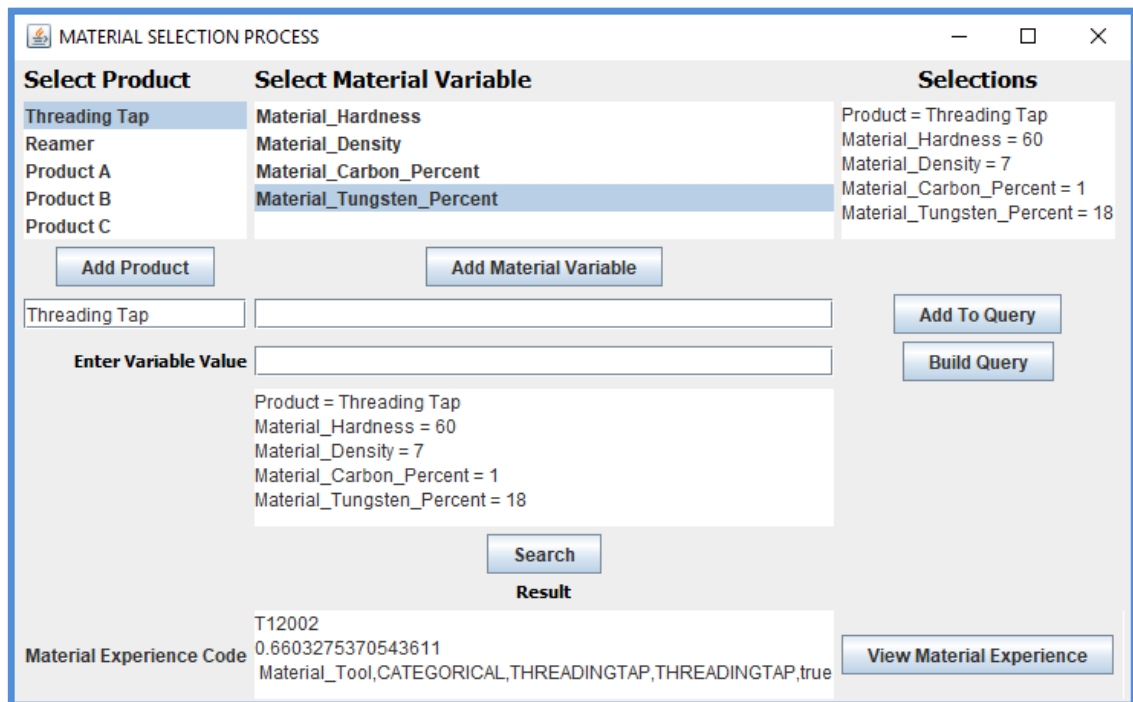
MATERIAL SELECTION PROCESS

Select Product

Threading Tap
Reamer
Product A
Product B
Product C

Add Product

Select Material Variable

Material_Hardness
Material_Density
Material_Carbon_Percent
Material_Tungsten_Percent

Add Material Variable

Selections

Product = Threading Tap
Material_Hardness = 60
Material_Density = 7
Material_Carbon_Percent = 1
Material_Tungsten_Percent = 18

Threading Tap

Add To Query

Enter Variable Value

Build Query

Product = Threading Tap
Material_Hardness = 60
Material_Density = 7
Material_Carbon_Percent = 1
Material_Tungsten_Percent = 18

Search

Result

Material Experience Code

T12002
0.6603275370543611
Material_Tool,CATEGORICAL,THREADINGTAP,THREADINGTAP,true

View Material Experience